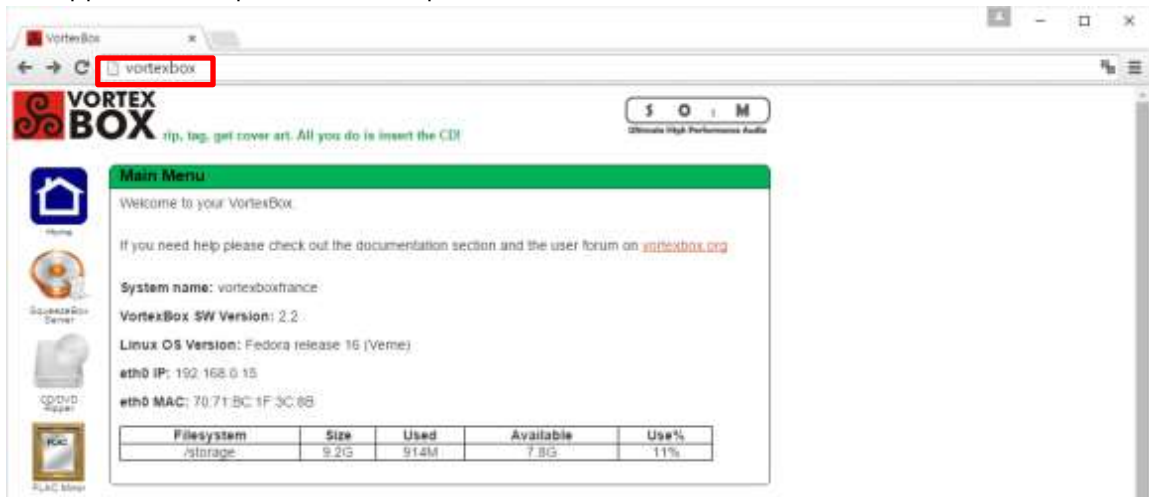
VortexBox ×

vortexbox

VORTEX BOX rip, tag, get cover art. All you do is insert the CD!

S O : M
Ultimate High Performance Audio

Home

SqueezeBox Server

CD/DVD Ripper

FLAC

FLAC Mirror

Main Menu

Welcome to your VortexBox.

If you need help please check out the documentation section and the user forum on vortexbox.org

System name: vortexboxfrance

VortexBox SW Version: 2.2

Linux OS Version: Fedora release 16 (Verne)

eth0 IP: 192.168.0.15

eth0 MAC: 70:71:BC:1F:3C:8B

| Filesystem | Size | Used | Available | Use% |
|---|---|---|---|---|
| /storage | 9.2G | 914M | 7.8G | 11% |